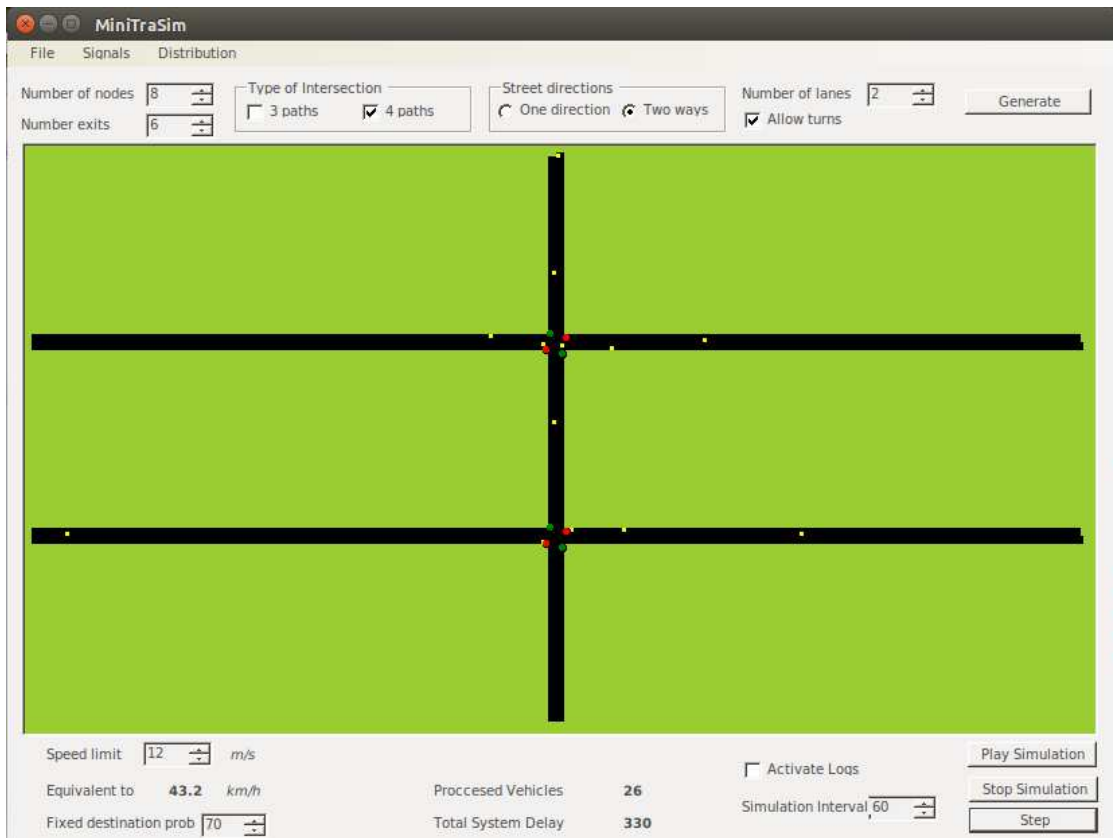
MiniTraSim

File Signals Distribution

Number of nodes 8
Number exits 6

Type of Intersection
3 paths
4 paths

Street directions
One direction
Two ways

Number of lanes 2
Allow turns

Generate

Speed limit 12 m/s
Equivalent to 43.2 km/h
Fixed destination prob 70

Proccesed Vehicles 26
Total System Delay 330

Activate Logs
Simulation Interval 60

Play Simulation
Stop Simulation
Step